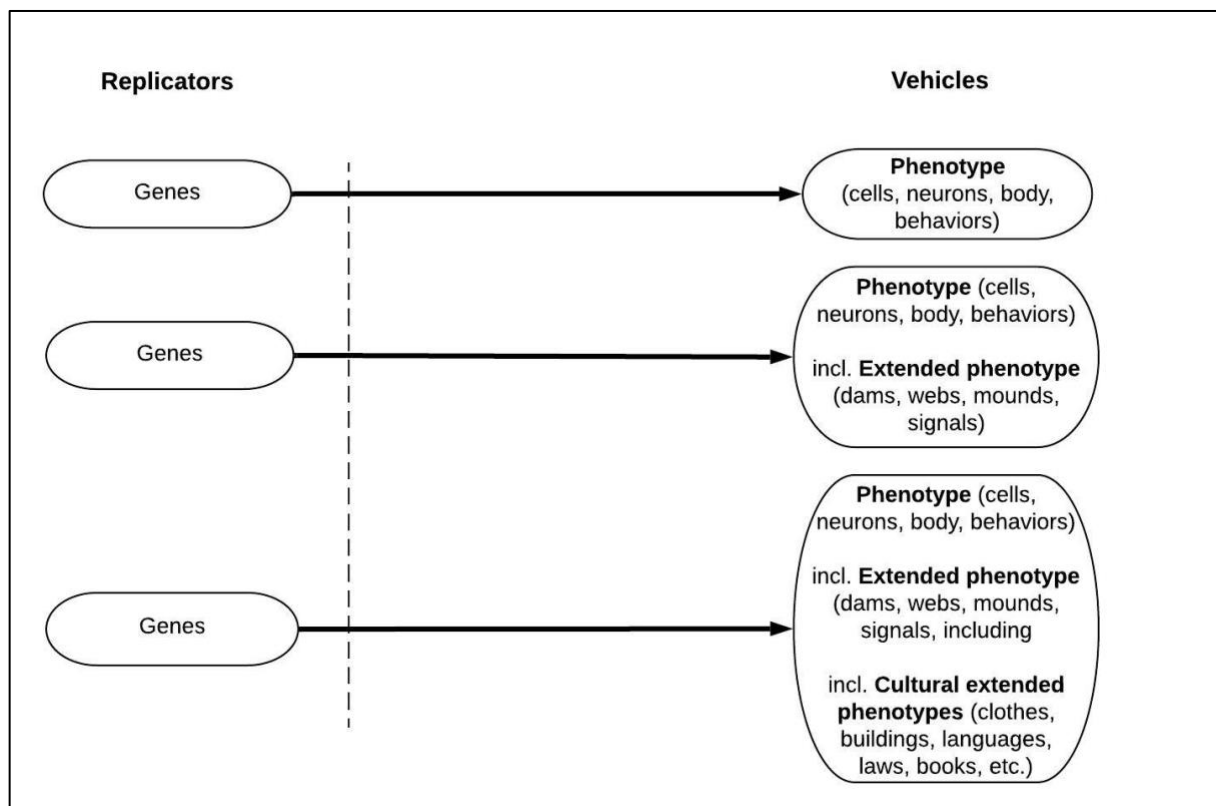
Replicators

Vehicles

Genes

Phenotype (cells, neurons, body, behaviors)

Genes

Phenotype (cells, neurons, body, behaviors)

incl. Extended phenotype (dams, webs, mounds, signals)

Genes

Phenotype (cells, neurons, body, behaviors)

incl. Extended phenotype (dams, webs, mounds, signals, including

incl. Cultural extended phenotypes (clothes, buildings, languages, laws, books, etc.)